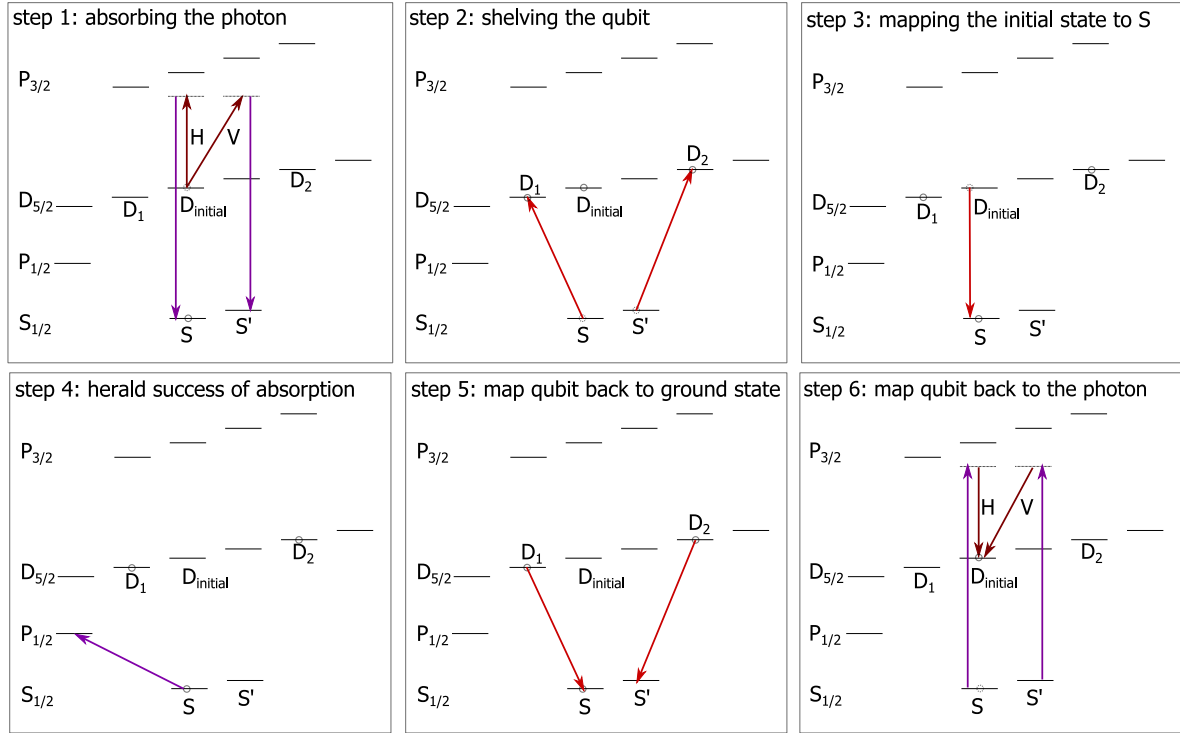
step 1: absorbing the photon

$P_{3/2}$

H V

$D_{5/2}$ $D_1$ $D_{initial}$ $D_2$

$P_{1/2}$

$S_{1/2}$ S S'

step 2: shelving the qubit

$P_{3/2}$

$D_{5/2}$ $D_1$ $D_{initial}$ $D_2$

$P_{1/2}$

$S_{1/2}$ S S'

step 3: mapping the initial state to S

$P_{3/2}$

$D_{5/2}$ $D_1$ $D_{initial}$ $D_2$

$P_{1/2}$

$S_{1/2}$ S S'

step 4: herald success of absorption

$P_{3/2}$

$D_{5/2}$ $D_1$ $D_{initial}$ $D_2$

$P_{1/2}$

$S_{1/2}$ S S'

step 5: map qubit back to ground state

$P_{3/2}$

$D_{5/2}$ $D_1$ $D_{initial}$ $D_2$

$P_{1/2}$

$S_{1/2}$ S S'

step 6: map qubit back to the photon

$P_{3/2}$

H V

$D_{5/2}$ $D_1$ $D_{initial}$ $D_2$

$P_{1/2}$

$S_{1/2}$ S S'